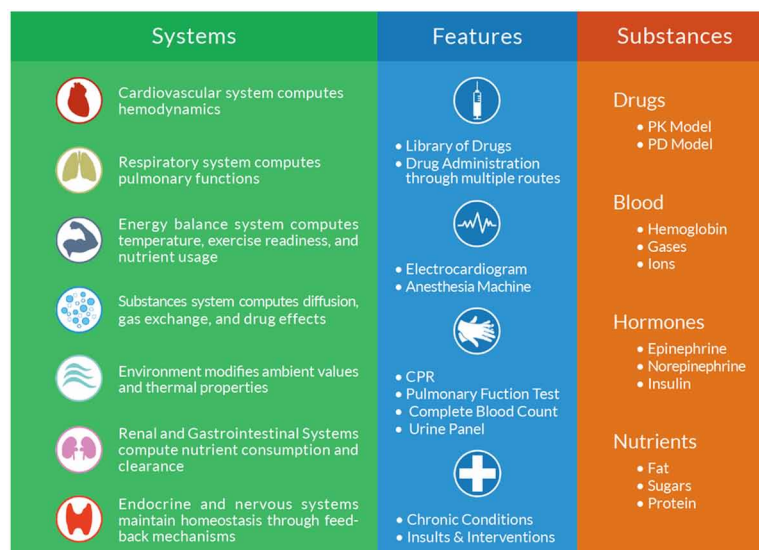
Systems

Cardiovascular system computes hemodynamics

Respiratory system computes pulmonary functions

Energy balance system computes temperature, exercise readiness, and nutrient usage

Substances system computes diffusion, gas exchange, and drug effects

Environment modifies ambient values and thermal properties

Renal and Gastrointestinal Systems compute nutrient consumption and clearance

Endocrine and nervous systems maintain homeostasis through feedback mechanisms

Features

• Library of Drugs
• Drug Administration through multiple routes

• Electrocardiogram
• Anesthesia Machine

• CPR
• Pulmonary Fuction Test
• Complete Blood Count
• Urine Panel

• Chronic Conditions
• Insults & Interventions

Substances

Drugs
• PK Model
• PD Model

Blood
• Hemoglobin
• Gases
• Ions

Hormones
• Epinephrine
• Norepinephrine
• Insulin

Nutrients
• Fat
• Sugars
• Protein